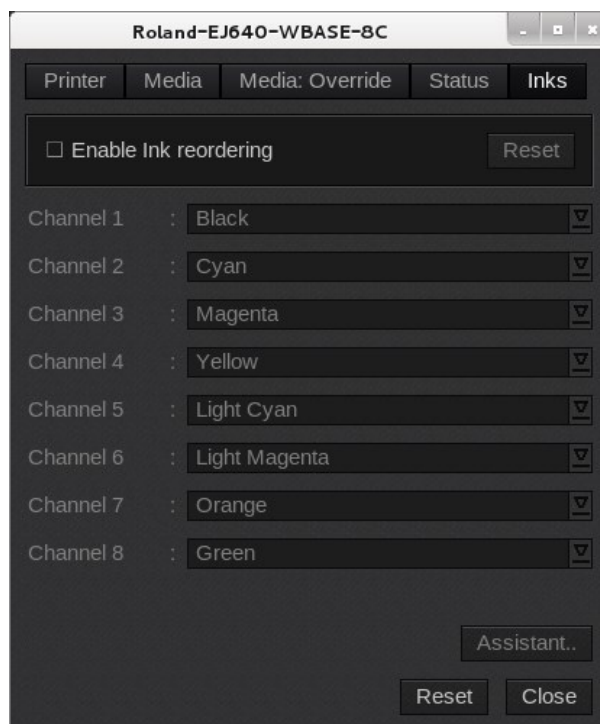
Roland-EJ640-WBASE-8C

Printer | Media | Media: Override | Status | Inks

☐ Enable Ink reordering

Reset

Channel 1 : Black

Channel 2 : Cyan

Channel 3 : Magenta

Channel 4 : Yellow

Channel 5 : Light Cyan

Channel 6 : Light Magenta

Channel 7 : Orange

Channel 8 : Green

Assistant..

Reset

Close